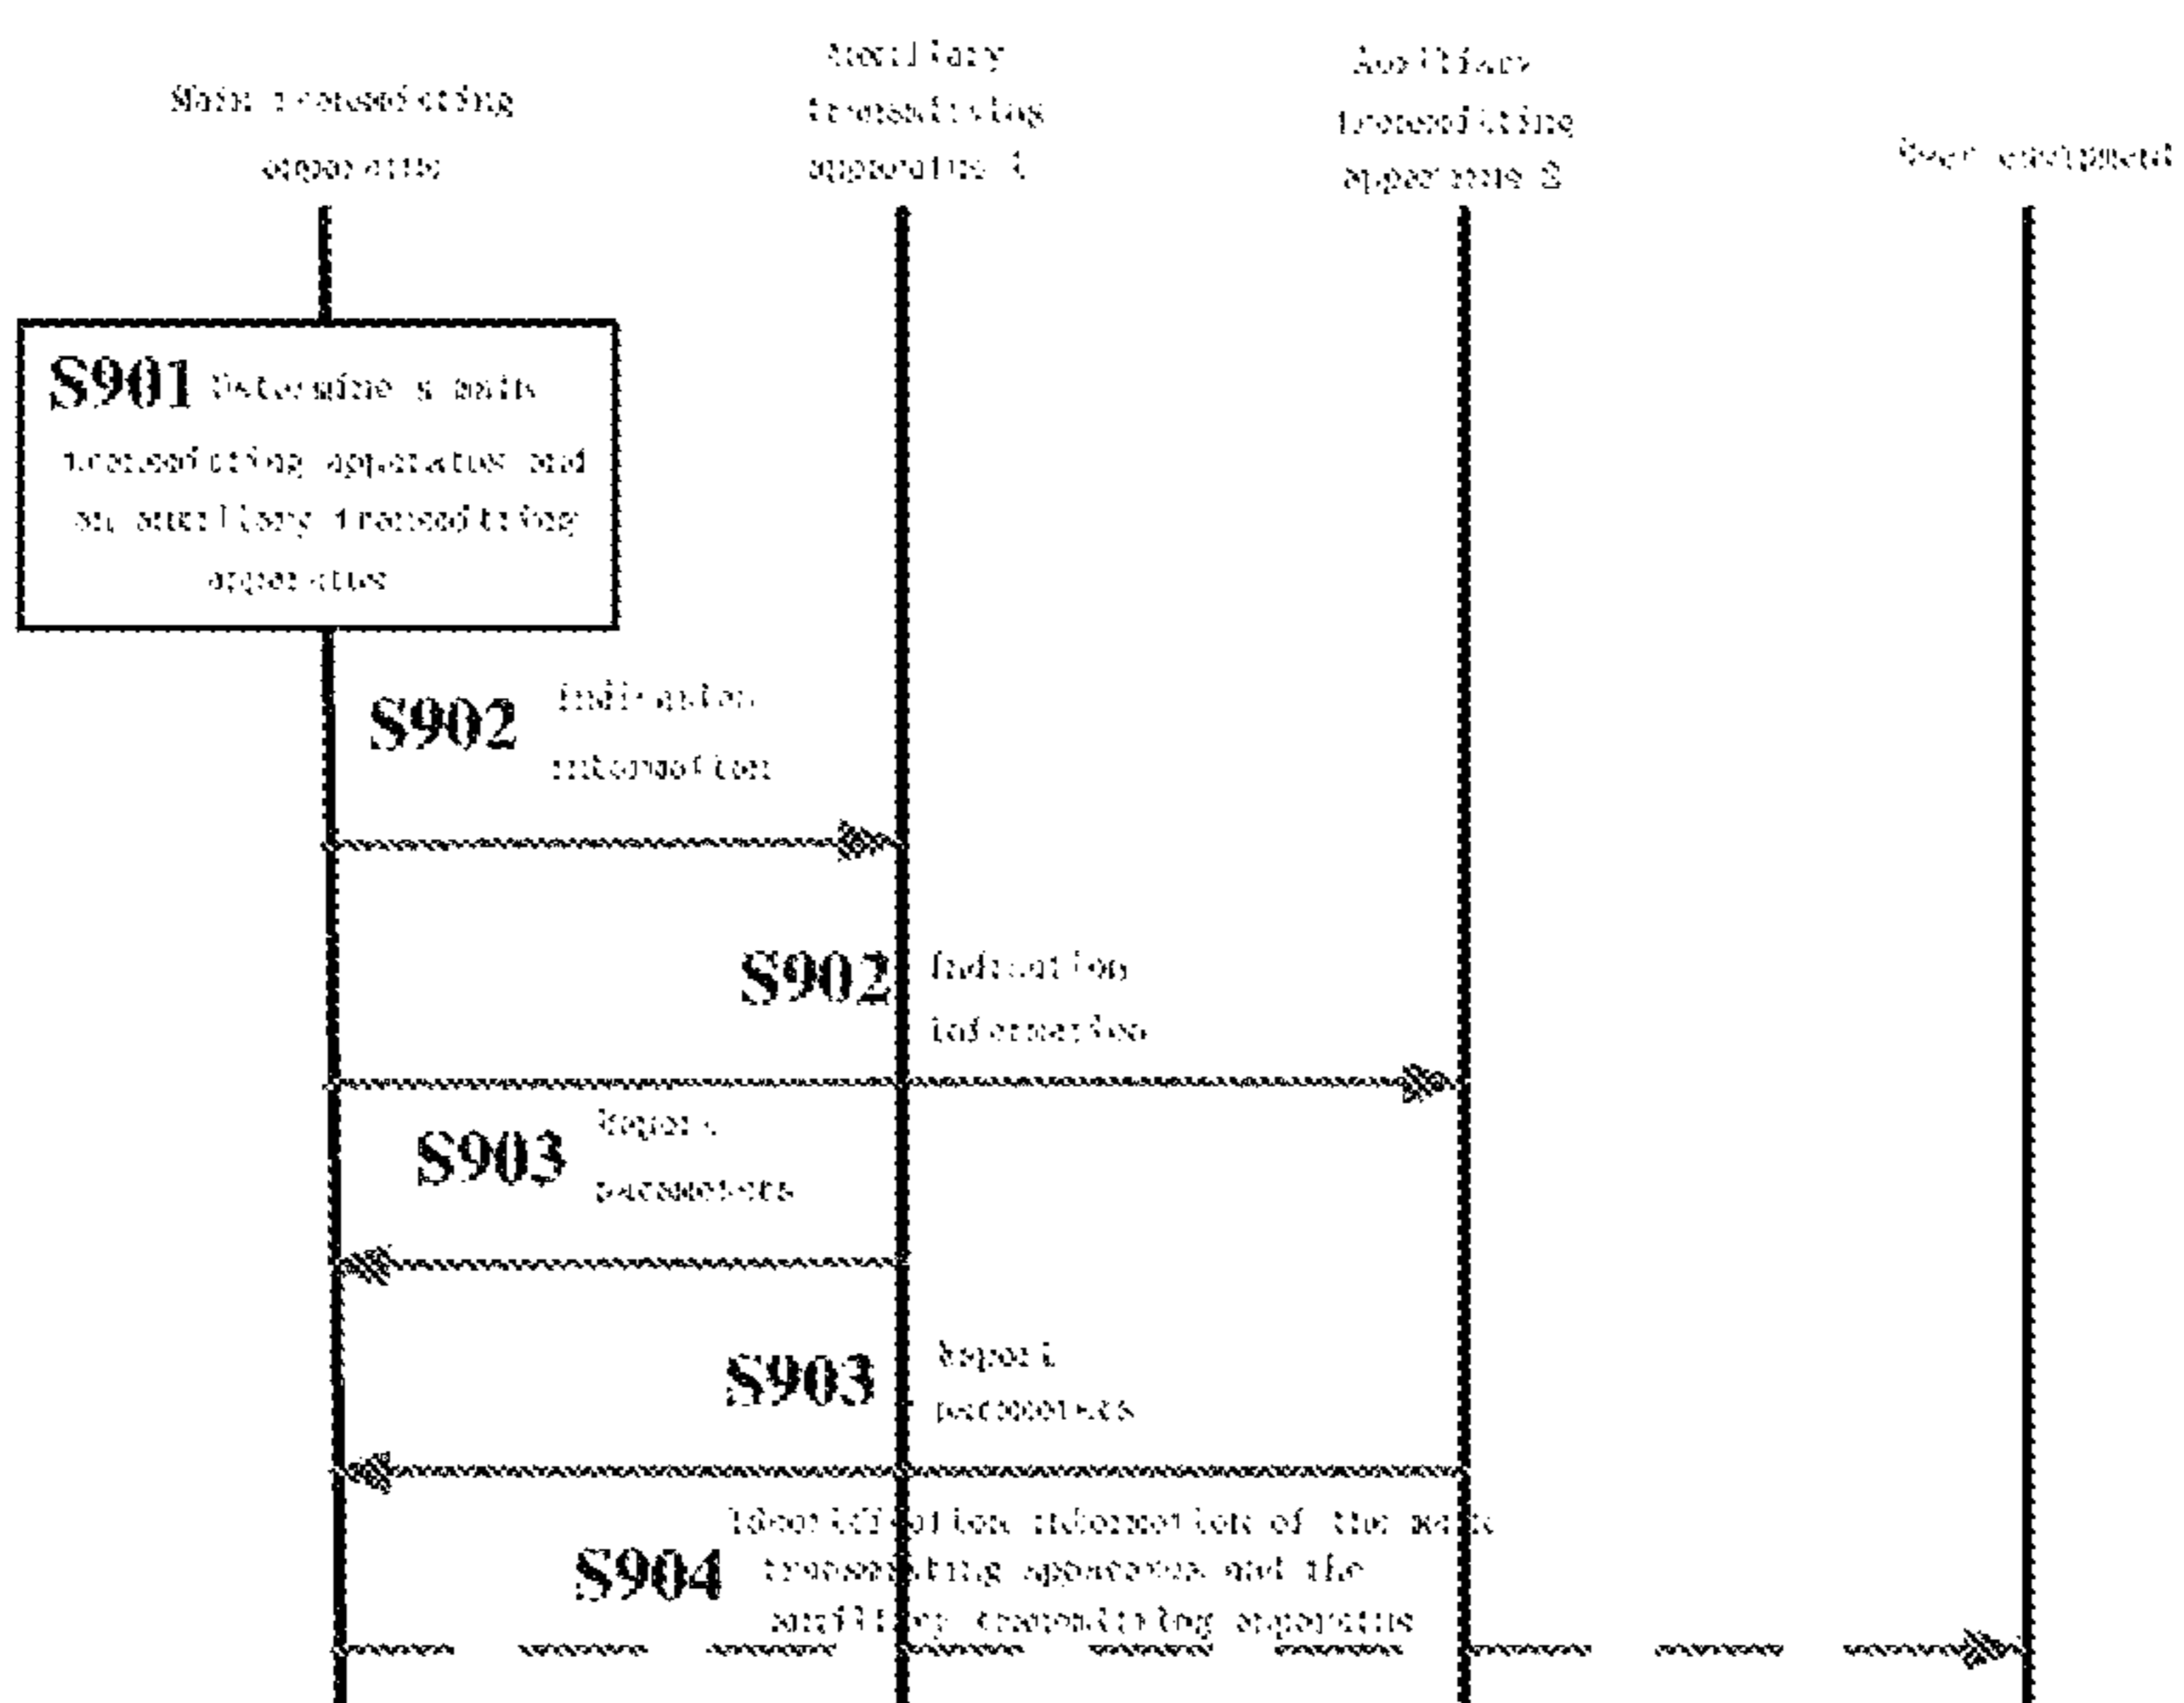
Main transmitting apparatus

Auxiliary transmitting apparatus 1

Auxiliary transmitting apparatus 2

User equipment

S901 Determine a main transmitting apparatus and an auxiliary transmitting apparatus

S902 Indication information

S902 Indication information

S903 Report parameters

S903 Report parameters

S904 Identification information of the main transmitting apparatus and the auxiliary transmitting apparatus